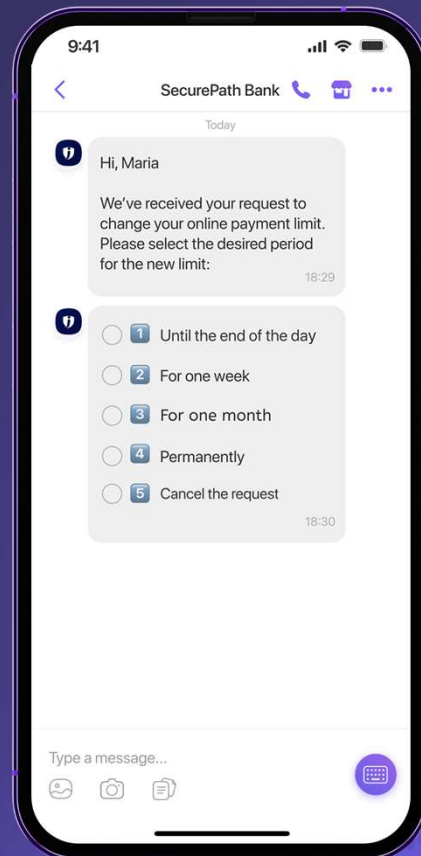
9:41

SecurePath Bank

Today

Hi, Maria

We've received your request to change your online payment limit. Please select the desired period for the new limit:

18:29

1️⃣ Until the end of the day
2️⃣ For one week
3️⃣ For one month
4️⃣ Permanently
5️⃣ Cancel the request

18:30

Type a message...